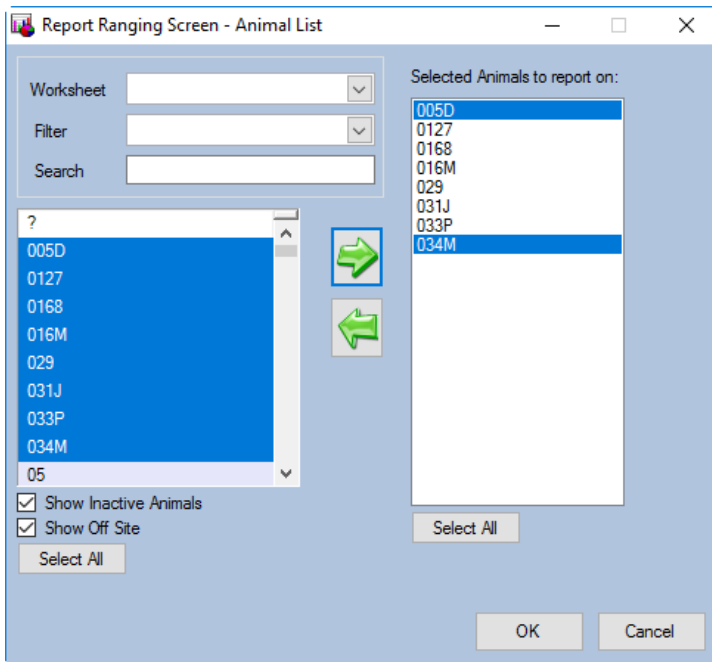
Report Ranging Screen - Animal List

Worksheet
Filter
Search

?
005D
0127
0168
016M
029
031J
033P
034M
05

Show Inactive Animals
Show Off Site
Select All

Selected Animals to report on:
005D
0127
0168
016M
029
031J
033P
034M

Select All

OK
Cancel